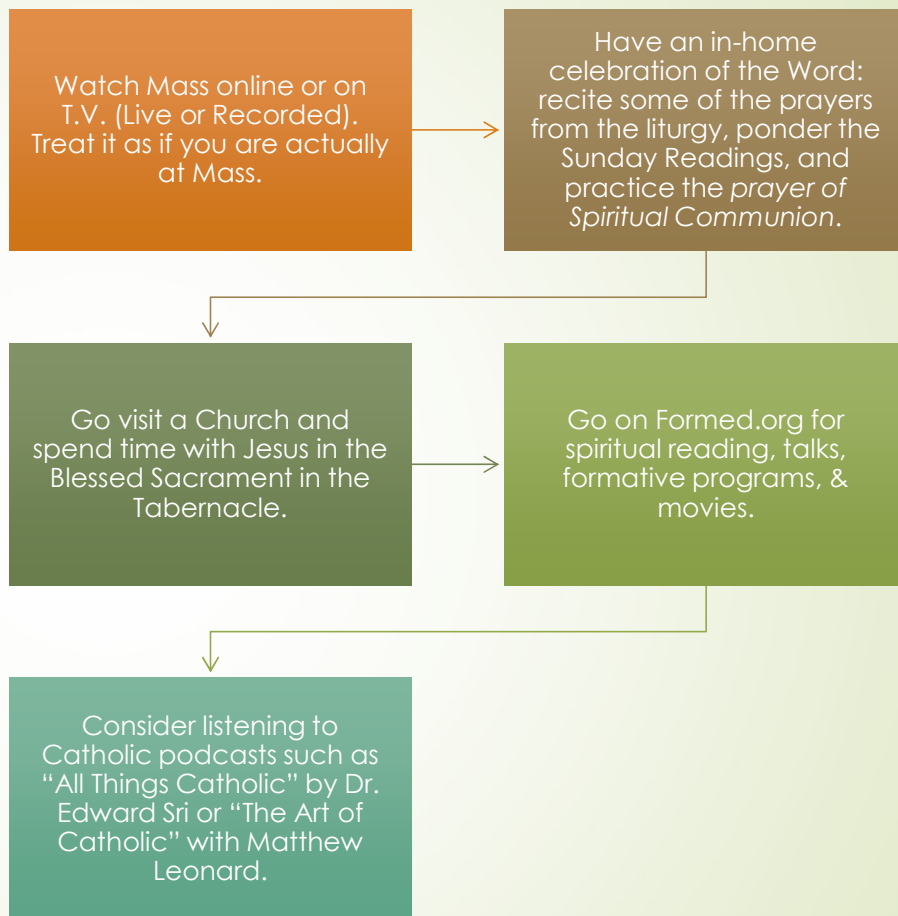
Watch Mass online or on T.V. (Live or Recorded). Treat it as if you are actually at Mass.

Have an in-home celebration of the Word: recite some of the prayers from the liturgy, ponder the Sunday Readings, and practice the *prayer of Spiritual Communion*.

Go visit a Church and spend time with Jesus in the Blessed Sacrament in the Tabernacle.

Go on Formed.org for spiritual reading, talks, formative programs, & movies.

Consider listening to Catholic podcasts such as “All Things Catholic” by Dr. Edward Sri or “The Art of Catholic” with Matthew Leonard.